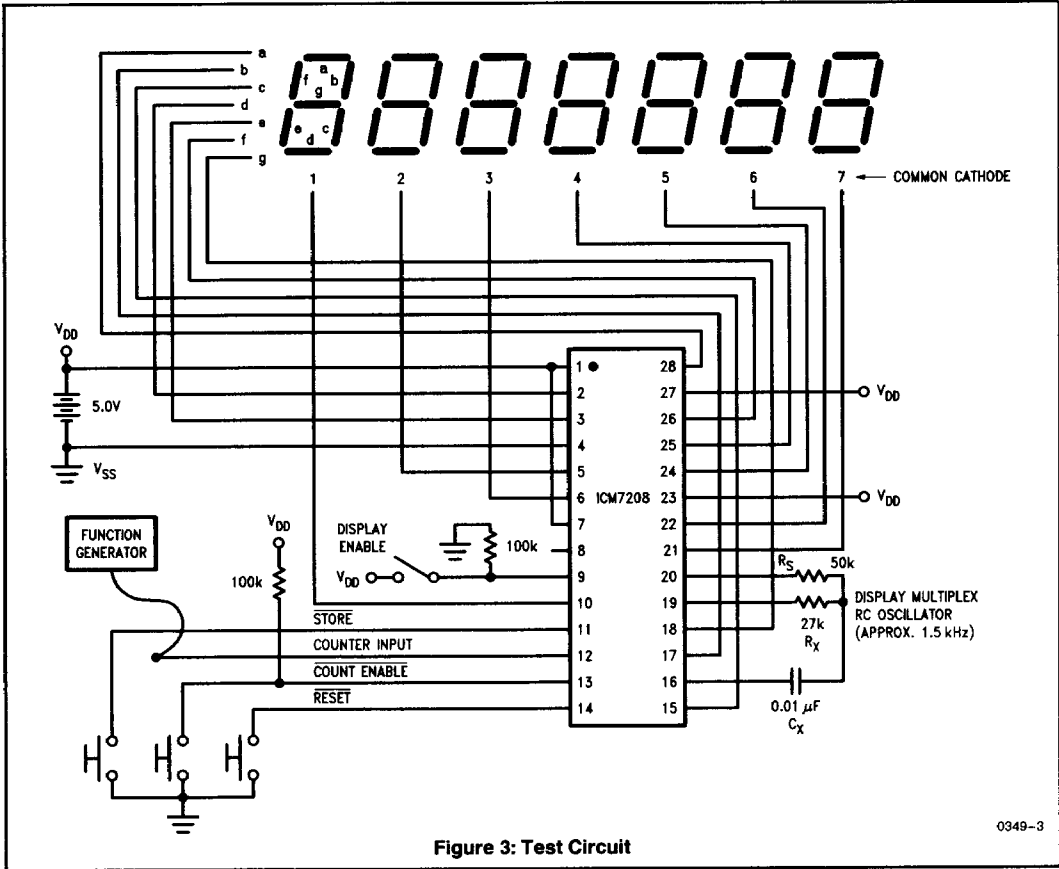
a
b
c
d
e
f
g

a
f g b
e d c

1 2 3 4 5 6 7 ← COMMON CATHODE

$V_{DD}$
5.0V
$V_{SS}$

1 28
2 27
3 26
4 25
5 24
6 ICM7208 23
7 22
8 21
9 20
10 19
11 18
12 17
13 16
14 15

$V_{DD}$
$V_{DD}$

DISPLAY ENABLE
100k
$V_{DD}$

FUNCTION GENERATOR

$V_{DD}$
100k

$\overline{STORE}$
COUNTER INPUT
$\overline{COUNT\ ENABLE}$
$\overline{RESET}$

$R_S$ 50k
27k
$R_X$
DISPLAY MULTIPLEX RC OSCILLATOR (APPROX. 1.5 kHz)
0.01 $\mu$F
$C_X$

0349–3

Figure 3: Test Circuit